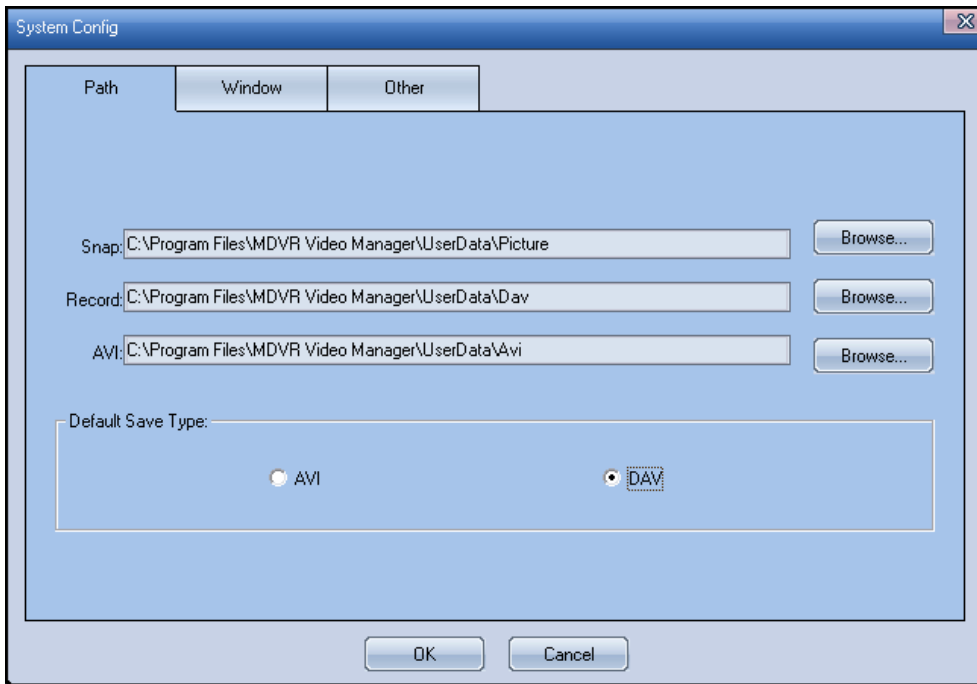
System Config

Path
Window
Other

Snap: C:\Program Files\MDVR Video Manager\UserData\Picture
Browse...

Record: C:\Program Files\MDVR Video Manager\UserData\Dav
Browse...

AVI: C:\Program Files\MDVR Video Manager\UserData\Avi
Browse...

Default Save Type:

AVI
DAV

OK
Cancel